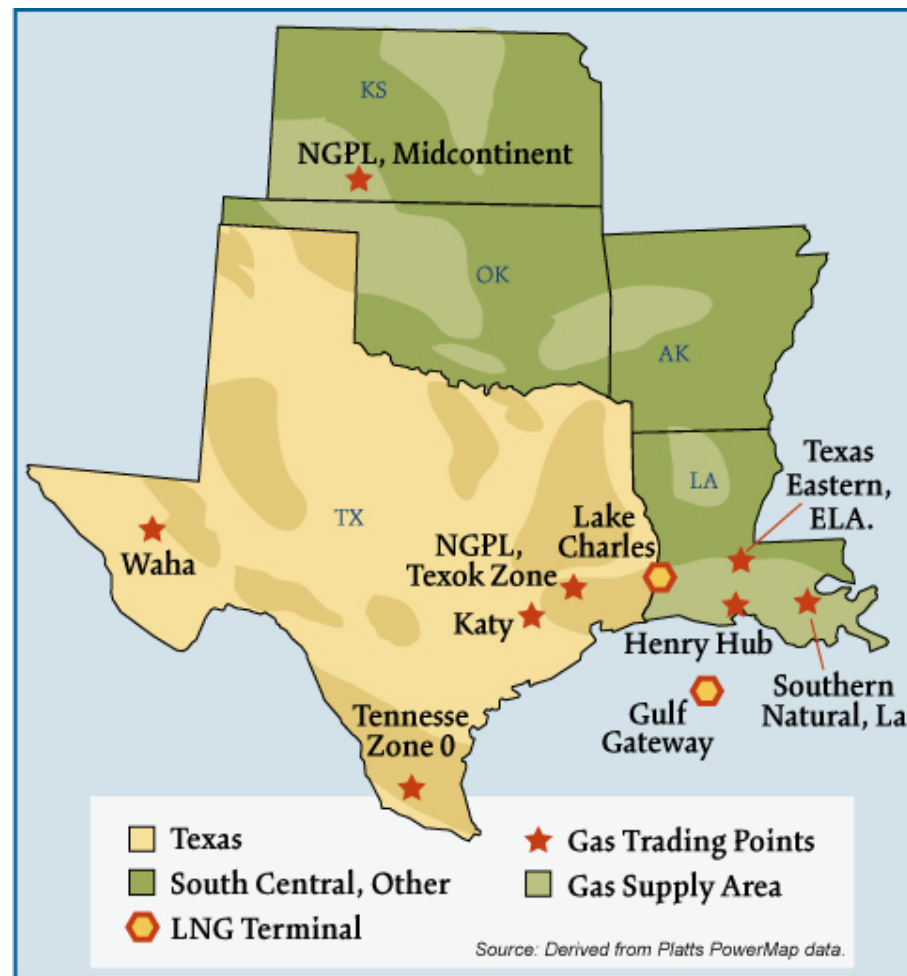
KS

NGPL, Midcontinent

OK

AK

LA

TX

Texas Eastern, ELA.

Lake Charles

NGPL, Texok Zone

Waha

Katy

Henry Hub

Southern Natural, La

Gulf Gateway

Tennesse Zone 0

Texas

South Central, Other

LNG Terminal

Gas Trading Points

Gas Supply Area

Source: Derived from Platts PowerMap data.